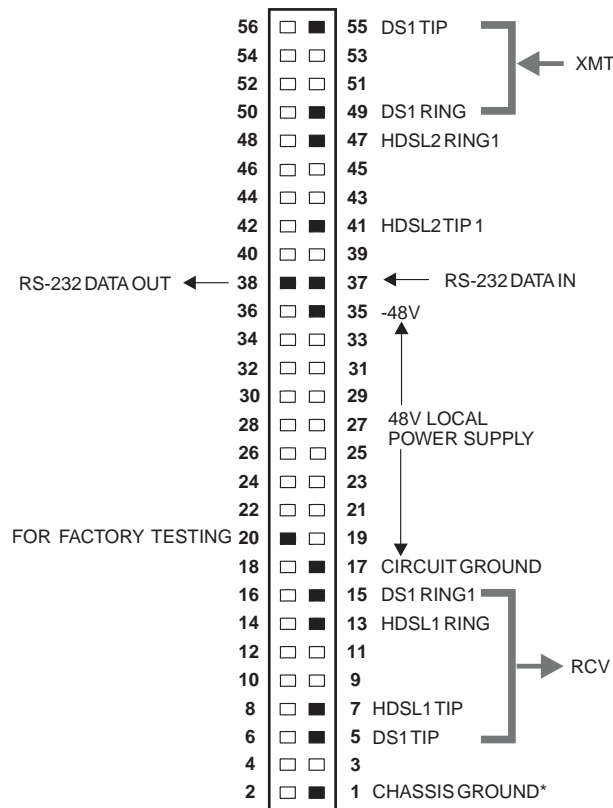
56 55 DS1 TIP
54 53
52 51
50 49 DS1 RING
XMT
48 47 HDSL2 RING1
46 45
44 43
42 41 HDSL2 TIP 1
40 39
RS-232 DATA OUT 38 37 RS-232 DATA IN
36 35 -48V
34 33
32 31
30 29
28 27 48V LOCAL POWER SUPPLY
26 25
24 23
22 21
FOR FACTORY TESTING 20 19
18 17 CIRCUIT GROUND
16 15 DS1 RING1
14 13 HDSL1 RING
12 11
10 9
RCV
8 7 HDSL1 TIP
6 5 DS1 TIP
4 3
2 1 CHASSIS GROUND*